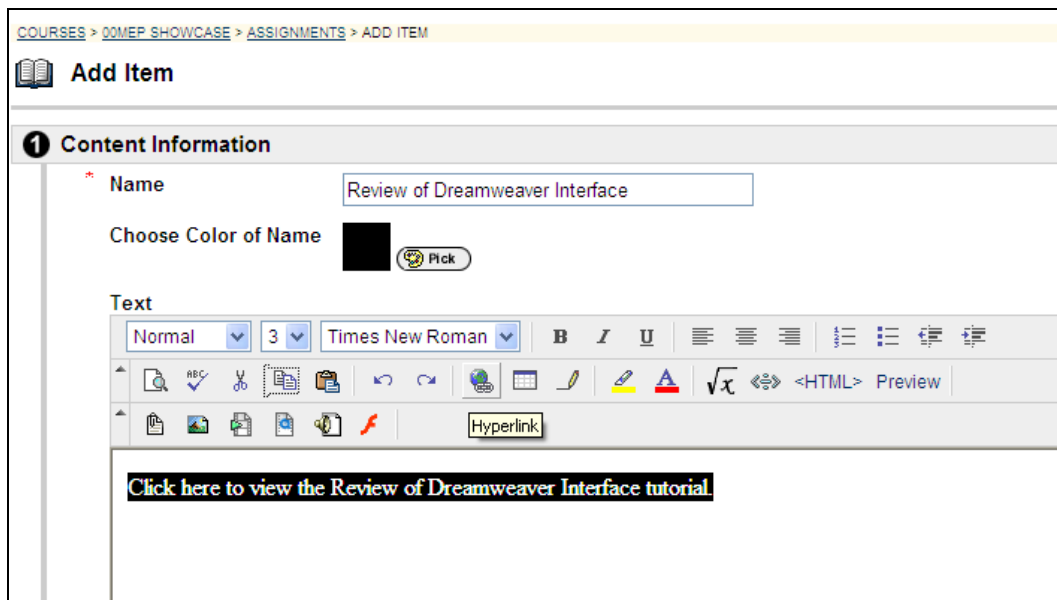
COURSES > 00MEP SHOWCASE > ASSIGNMENTS > ADD ITEM

Add Item

1 Content Information

* Name Review of Dreamweaver Interface

Choose Color of Name Pick

Text

Normal 3 Times New Roman B I U

<HTML> Preview

Hyperlink

Click here to view the Review of Dreamweaver Interface tutorial.